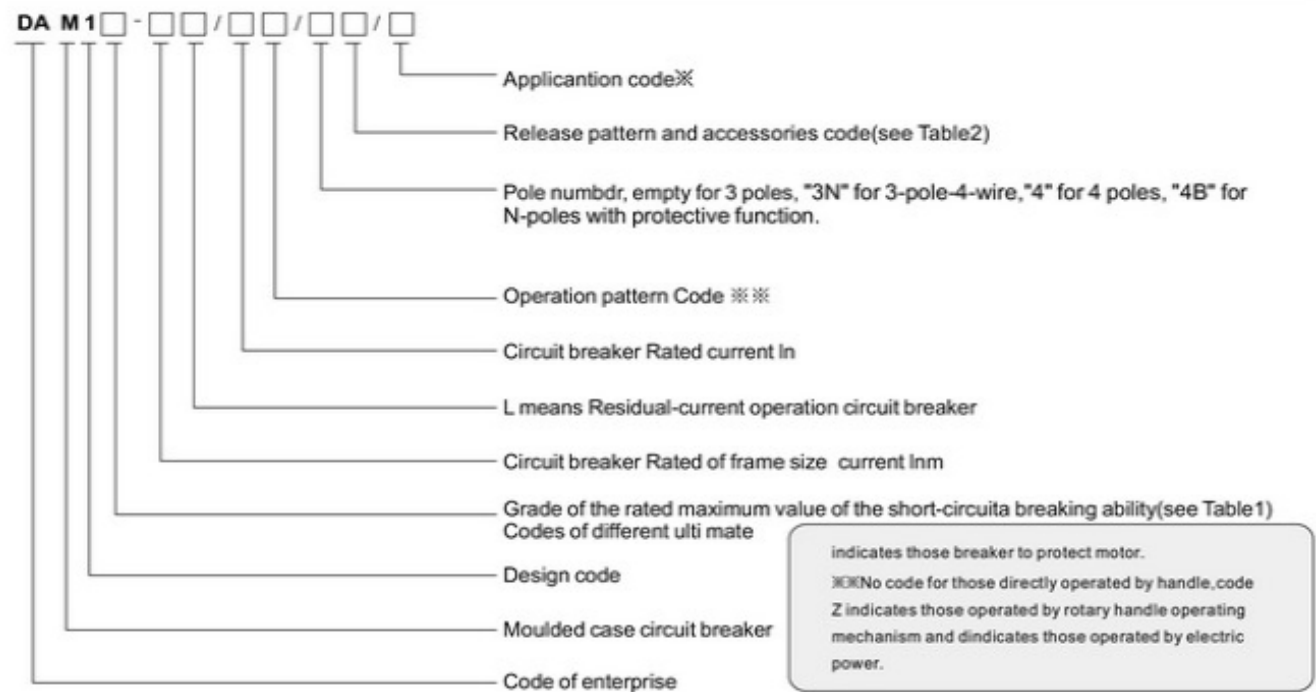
DA M 1□ - □□/□□/□□/□

Applicantion code※

Release pattern and accessories code(see Table2)

Pole numbdr, empty for 3 poles, "3N" for 3-pole-4-wire,"4" for 4 poles, "4B" for N-poles with protective function.

Operation pattern Code ※※

Circuit breaker Rated current In

L means Residual-current operation circuit breaker

Circuit breaker Rated of frame size current Inm

Grade of the rated maximum value of the short-circuita breaking ability(see Table1) Codes of different ulti mate

Design code

Moulded case circuit breaker

Code of enterprise

indicates those breaker to protect motor.
※※No code for those directly operated by handle,code Z indicates those operated by rotary handle operating mechanism and dindicates those operated by electric power.